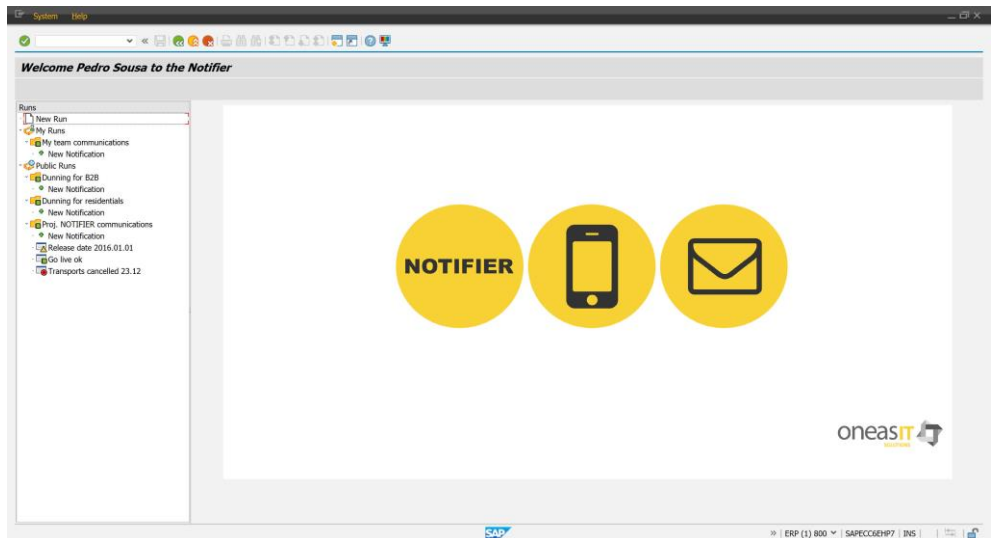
System Help

Welcome Pedro Sousa to the Notifier

Runs
New Run
My Runs
My team communications
New Notification
Public Runs
Dunning for B2B
New Notification
Dunning for residentials
New Notification
Proj. NOTIFIER communications
New Notification
Release date 2016.01.01
Go live ok
Transports cancelled 23.12

NOTIFIER

oneasIT

SAP

» | ERP (1) 800 | SAPECC6EHP7 | INS |